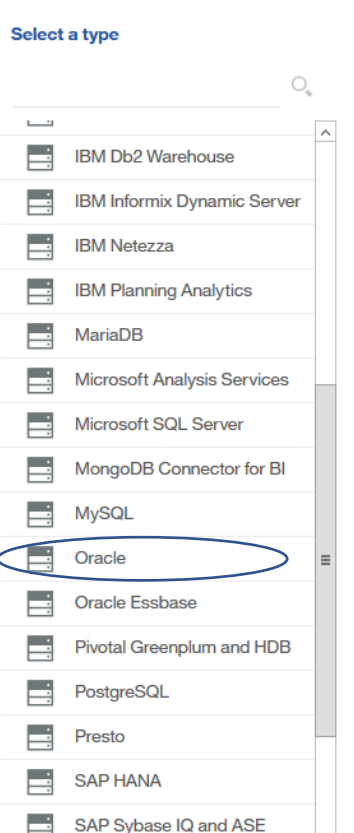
Select a type

IBM Db2 Warehouse
IBM Informix Dynamic Server
IBM Netezza
IBM Planning Analytics
MariaDB
Microsoft Analysis Services
Microsoft SQL Server
MongoDB Connector for BI
MySQL
Oracle
Oracle Essbase
Pivotal Greenplum and HDB
PostgreSQL
Presto
SAP HANA
SAP Sybase IQ and ASE